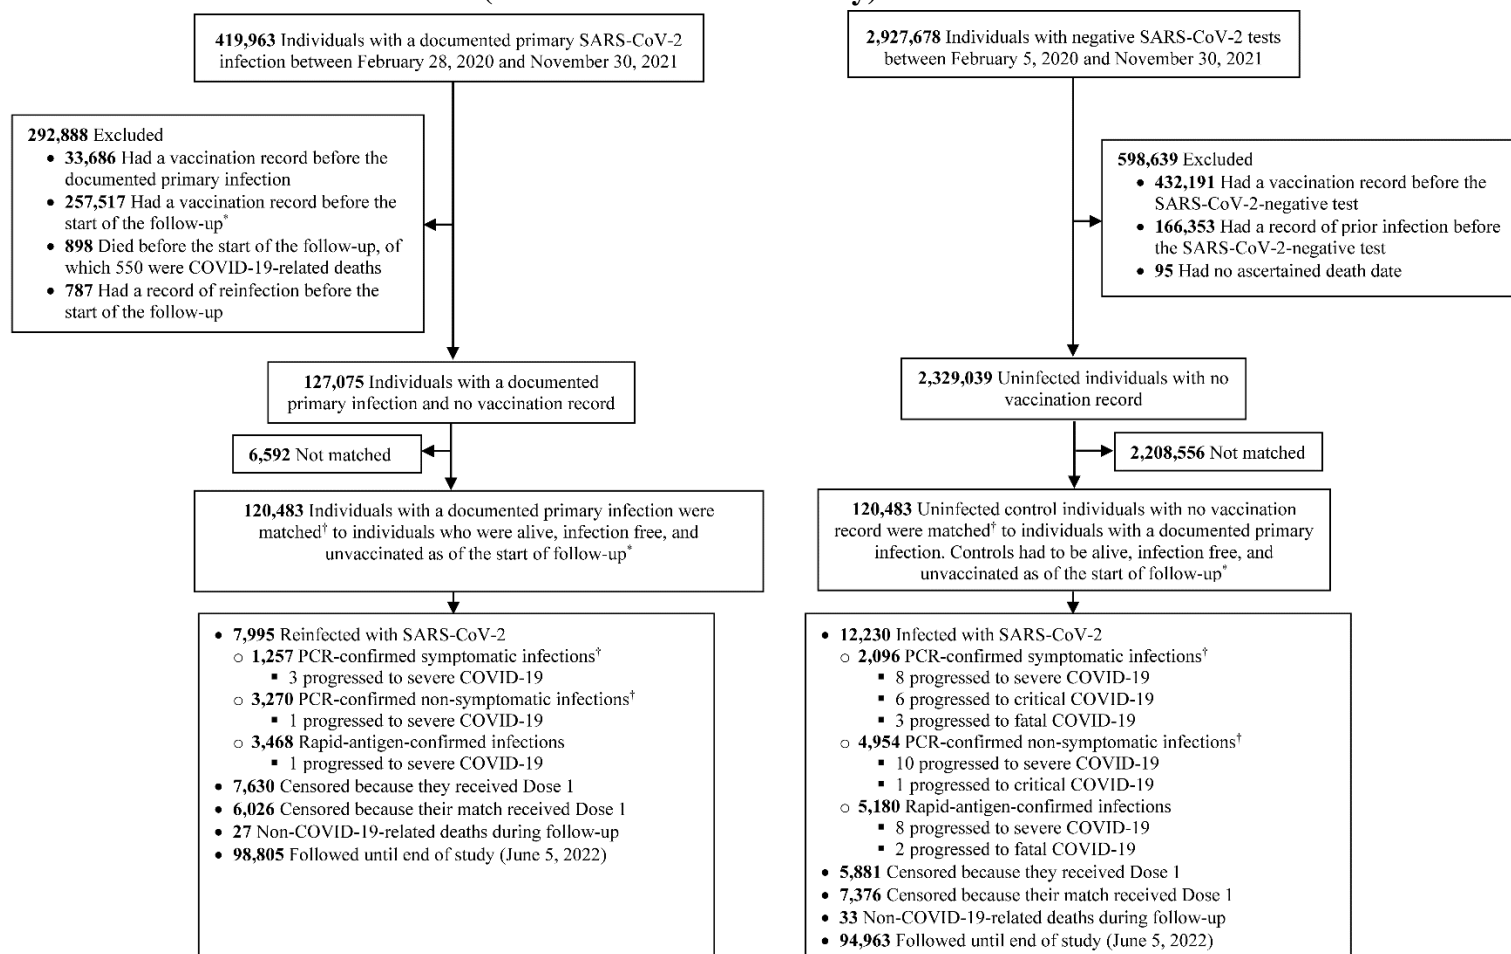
**419,963** Individuals with a documented primary SARS-CoV-2 infection between February 28, 2020 and November 30, 2021

**292,888** Excluded
- **33,686** Had a vaccination record before the documented primary infection
- **257,517** Had a vaccination record before the start of the follow-up*
- **898** Died before the start of the follow-up, of which 550 were COVID-19-related deaths
- **787** Had a record of reinfection before the start of the follow-up

**127,075** Individuals with a documented primary infection and no vaccination record

**6,592** Not matched

**120,483** Individuals with a documented primary infection were matched† to individuals who were alive, infection free, and unvaccinated as of the start of follow-up*

- **7,995** Reinfected with SARS-CoV-2
  - **1,257** PCR-confirmed symptomatic infections†
    - 3 progressed to severe COVID-19
  - **3,270** PCR-confirmed non-symptomatic infections†
    - 1 progressed to severe COVID-19
  - **3,468** Rapid-antigen-confirmed infections
    - 1 progressed to severe COVID-19
- **7,630** Censored because they received Dose 1
- **6,026** Censored because their match received Dose 1
- **27** Non-COVID-19-related deaths during follow-up
- **98,805** Followed until end of study (June 5, 2022)

**2,927,678** Individuals with negative SARS-CoV-2 tests between February 5, 2020 and November 30, 2021

**598,639** Excluded
- **432,191** Had a vaccination record before the SARS-CoV-2-negative test
- **166,353** Had a record of prior infection before the SARS-CoV-2-negative test
- **95** Had no ascertained death date

**2,329,039** Uninfected individuals with no vaccination record

**2,208,556** Not matched

**120,483** Uninfected control individuals with no vaccination record were matched† to individuals with a documented primary infection. Controls had to be alive, infection free, and unvaccinated as of the start of follow-up*

- **12,230** Infected with SARS-CoV-2
  - **2,096** PCR-confirmed symptomatic infections†
    - 8 progressed to severe COVID-19
    - 6 progressed to critical COVID-19
    - 3 progressed to fatal COVID-19
  - **4,954** PCR-confirmed non-symptomatic infections†
    - 10 progressed to severe COVID-19
    - 1 progressed to critical COVID-19
  - **5,180** Rapid-antigen-confirmed infections
    - 8 progressed to severe COVID-19
    - 2 progressed to fatal COVID-19
- **5,881** Censored because they received Dose 1
- **7,376** Censored because their match received Dose 1
- **33** Non-COVID-19-related deaths during follow-up
- **94,963** Followed until end of study (June 5, 2022)